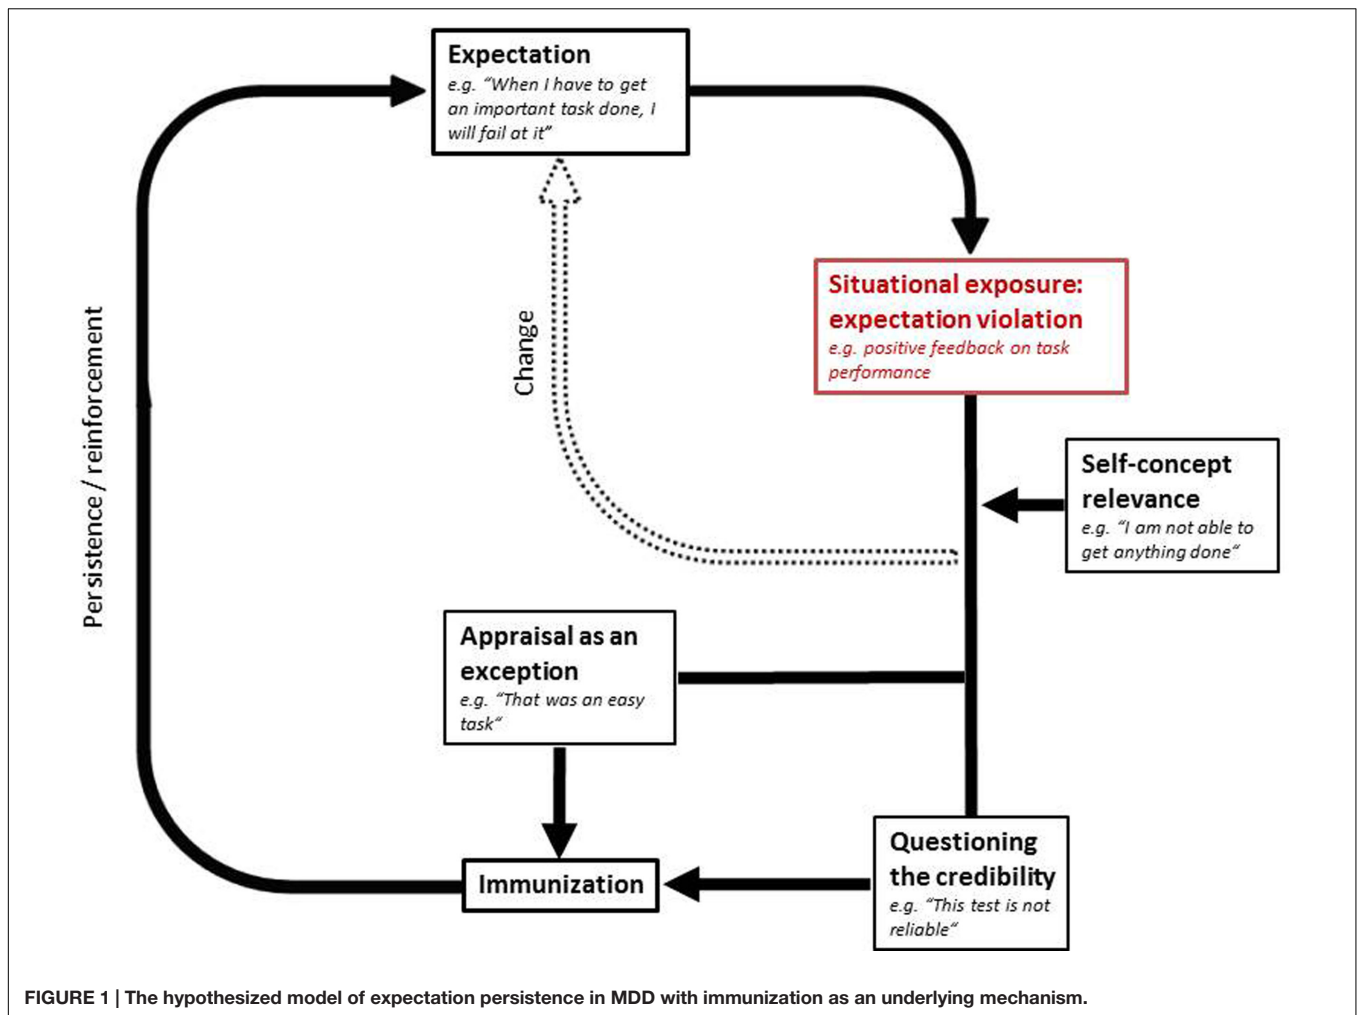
Expectation
e.g. "When I have to get an important task done, I will fail at it"

Situational exposure: expectation violation
e.g. positive feedback on task performance

Change

Persistence / reinforcement

Self-concept relevance
e.g. "I am not able to get anything done"

Appraisal as an exception
e.g. "That was an easy task"

Immunization

Questioning the credibility
e.g. "This test is not reliable"

FIGURE 1 | The hypothesized model of expectation persistence in MDD with immunization as an underlying mechanism.